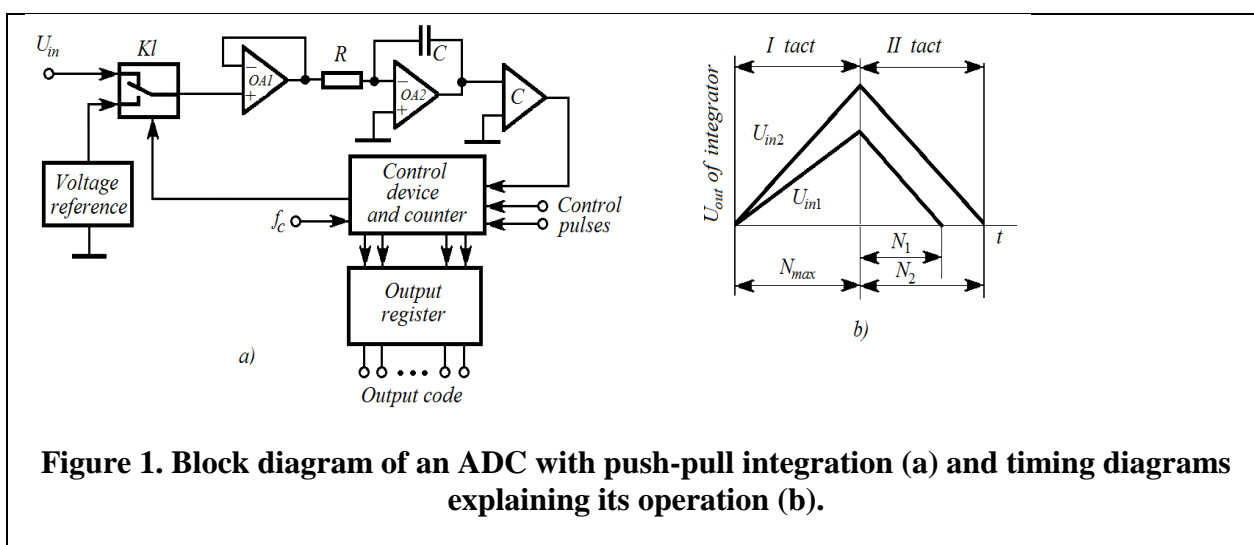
$U_{in}$
Kl
OA1
R
C
OA2
C
Voltage reference
Control device and counter
$f_c$
Control pulses
Output register
a)
Output code

I tact
II tact
$U_{out}$ of integrator
$U_{in2}$
$U_{in1}$
t
$N_1$
$N_2$
$N_{max}$
b)

**Figure 1. Block diagram of an ADC with push-pull integration (a) and timing diagrams explaining its operation (b).**